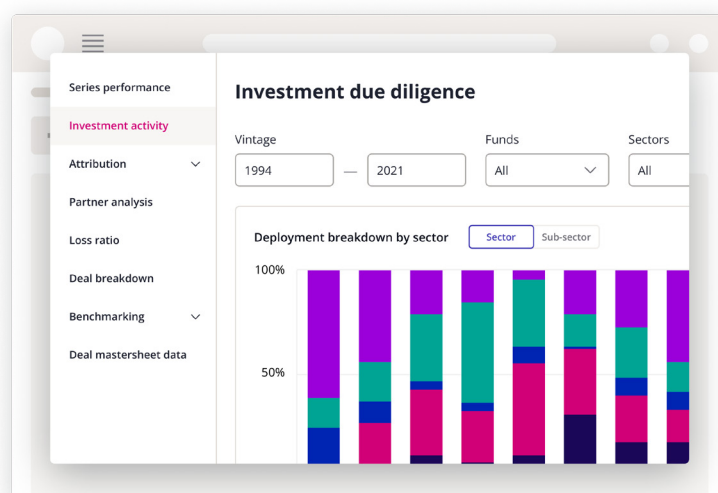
Series performance

Investment activity

Attribution

Partner analysis

Loss ratio

Deal breakdown

Benchmarking

Deal mastersheet data

Investment due diligence

Vintage

1994 — 2021

Funds

All

Sectors

All

Deployment breakdown by sector

Sector

Sub-sector

100%

50%